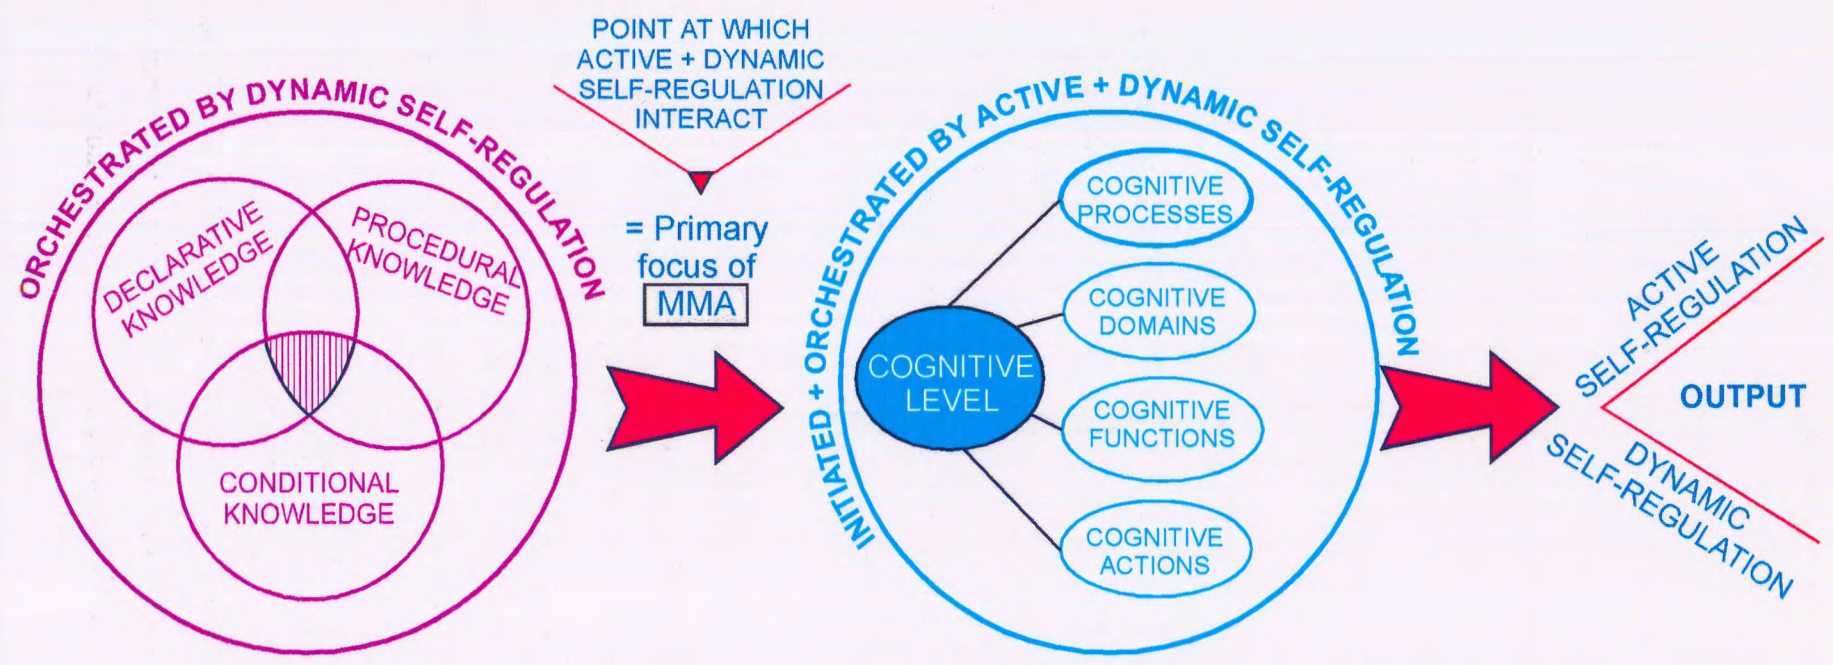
ORCHESTRATED BY DYNAMIC SELF-REGULATION

DECLARATIVE KNOWLEDGE

PROCEDURAL KNOWLEDGE

CONDITIONAL KNOWLEDGE

POINT AT WHICH ACTIVE + DYNAMIC SELF-REGULATION INTERACT

= Primary focus of MMA

INITIATED + ORCHESTRATED BY ACTIVE + DYNAMIC SELF-REGULATION

COGNITIVE LEVEL

COGNITIVE PROCESSES

COGNITIVE DOMAINS

COGNITIVE FUNCTIONS

COGNITIVE ACTIONS

ACTIVE SELF-REGULATION

OUTPUT

DYNAMIC SELF-REGULATION